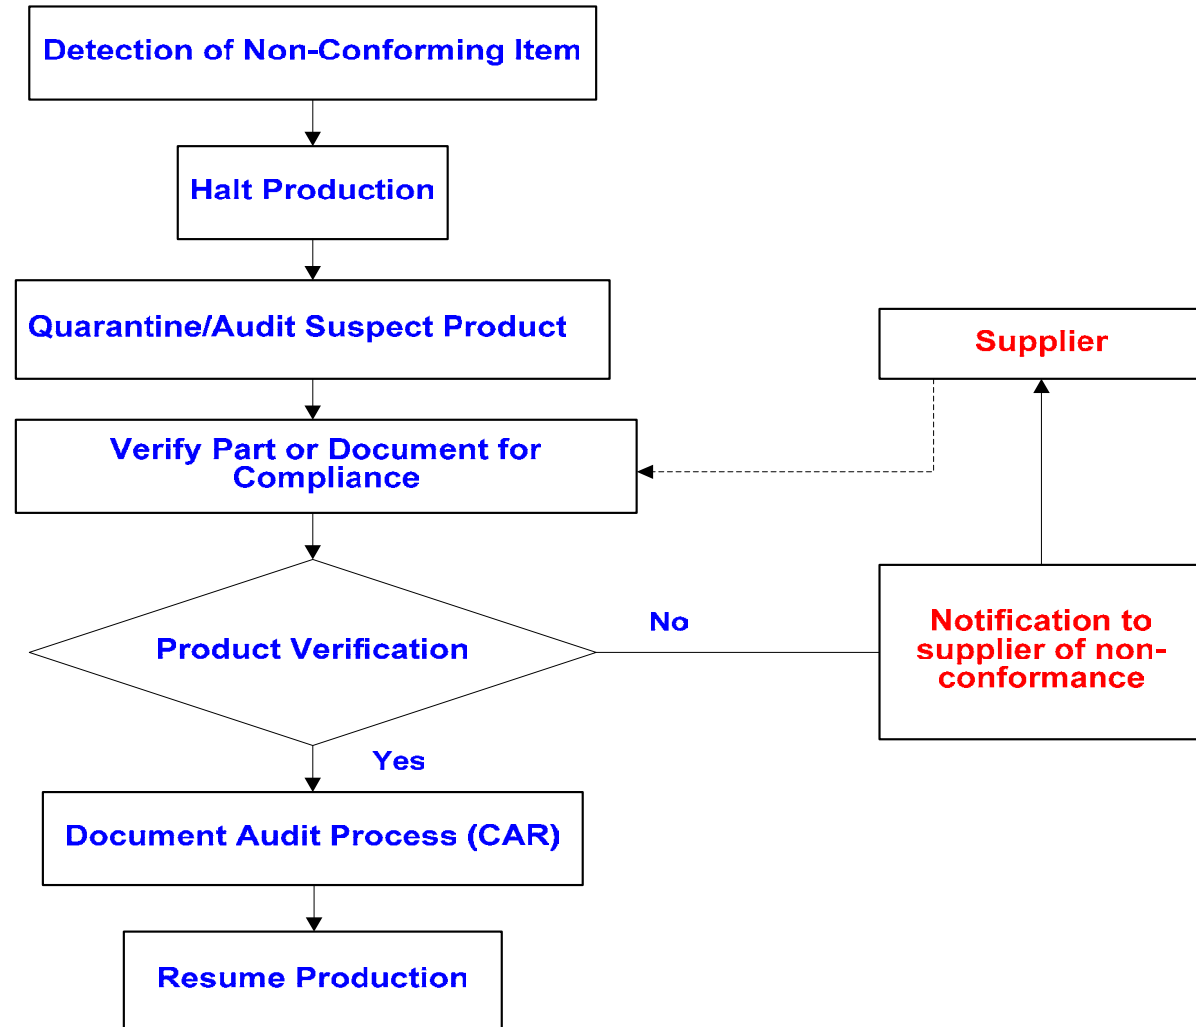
Detection of Non-Conforming Item

Halt Production

Quarantine/Audit Suspect Product

Supplier

Verify Part or Document for Compliance

Product Verification

No

Notification to supplier of non-conformance

Yes

Document Audit Process (CAR)

Resume Production